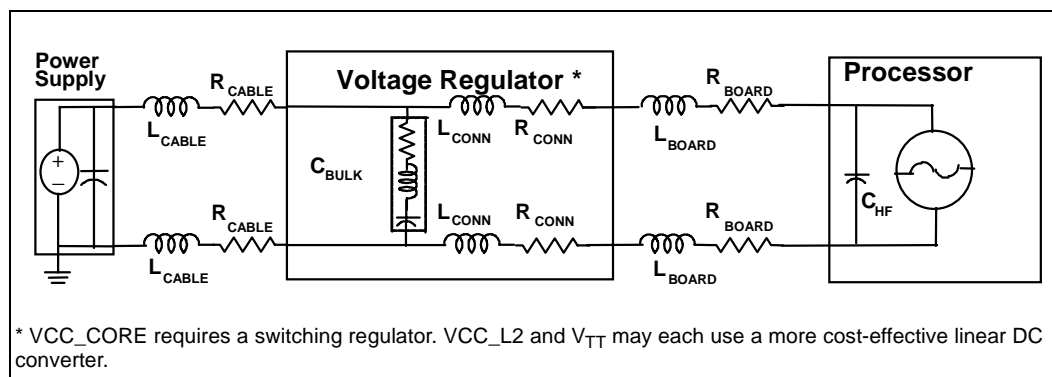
Power Supply

$R_{CABLE}$

$L_{CABLE}$

$R_{CABLE}$

$L_{CABLE}$

+

–

Voltage Regulator *

$L_{CONN}$

$R_{CONN}$

$C_{BULK}$

$L_{CONN}$

$R_{CONN}$

$R_{BOARD}$

$L_{BOARD}$

$R_{BOARD}$

$L_{BOARD}$

Processor

$C_{HF}$

* VCC_CORE requires a switching regulator. VCC_L2 and $V_{TT}$ may each use a more cost-effective linear DC converter.